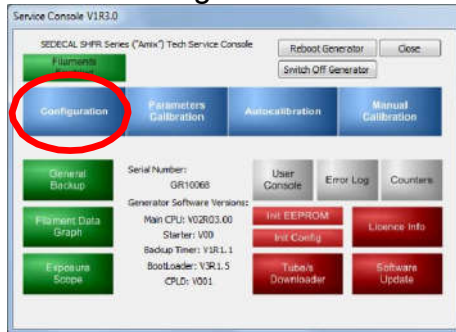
Service Console V1R3.0

SEDECAL SHFR Series ("Amix") Tech Service Console

Filaments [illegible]

Reboot Generator

Close

Switch Off Generator

Configuration

Parameters Calibration

Autocalibration

Manual Calibration

General Backup

Serial Number:
GR10068
Generator Software Versions:
Main CPU: V02R03.00
Starter: V00
Backup Timer: V1R1.1
BootLoader: V3R1.5
CPLD: V001

User Console

Error Log

Counters

Filament Data Graph

Init EEPROM

Init Config

Licence Info

Exposure Scope

Tube/s Downloader

Software Update